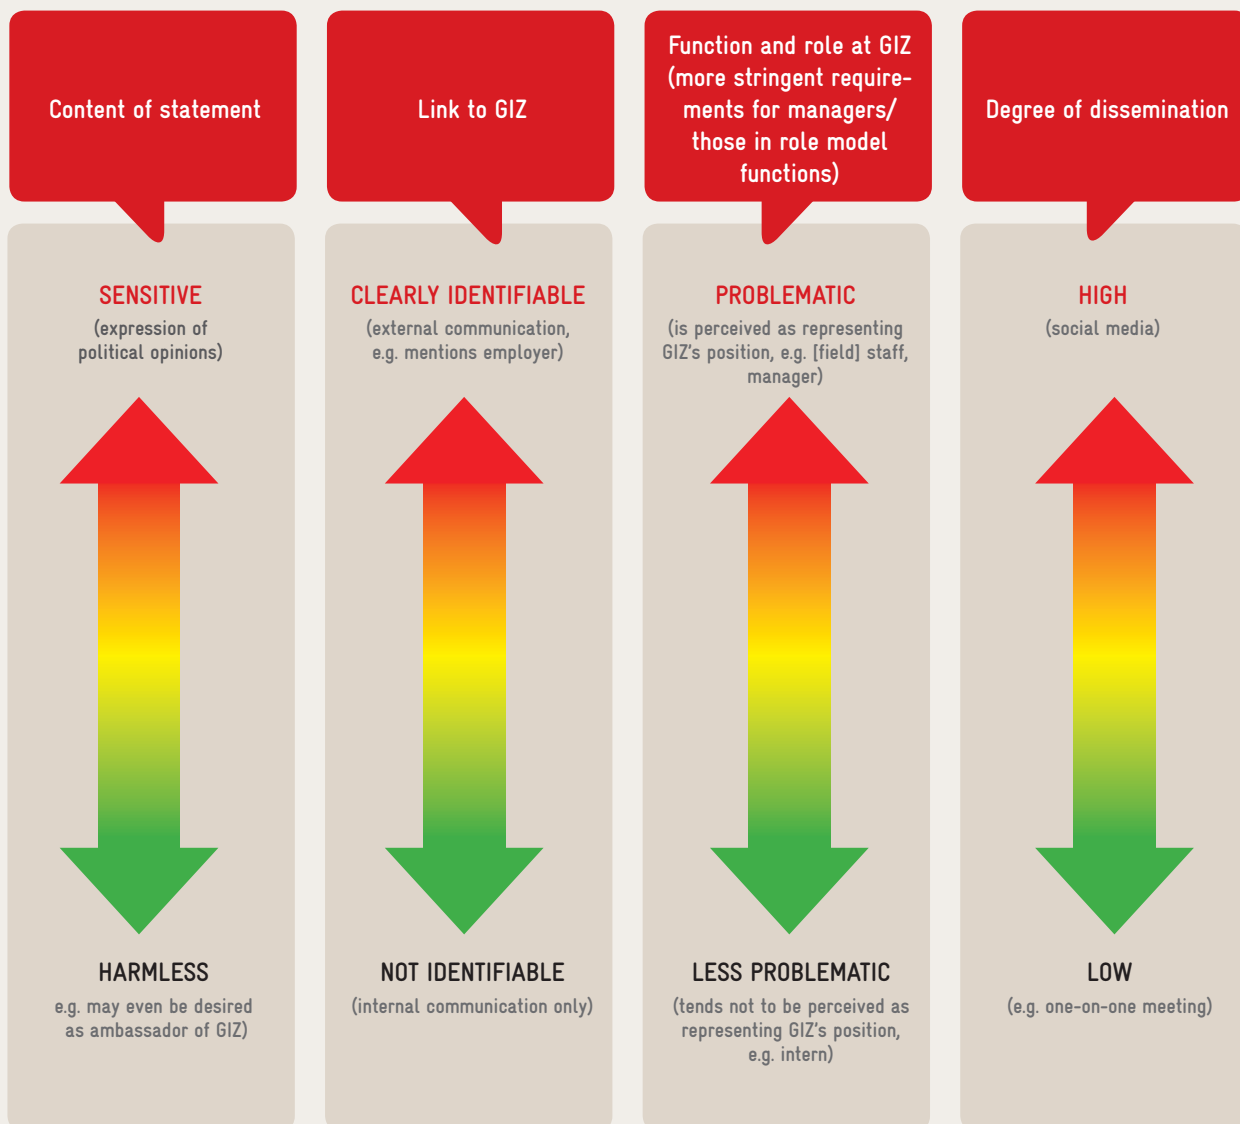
Content of statement

SENSITIVE
(expression of political opinions)

HARMLESS
e.g. may even be desired as ambassador of GIZ)

Link to GIZ

CLEARLY IDENTIFIABLE
(external communication, e.g. mentions employer)

NOT IDENTIFIABLE
(internal communication only)

Function and role at GIZ (more stringent requirements for managers/ those in role model functions)

PROBLEMATIC
(is perceived as representing GIZ's position, e.g. [field] staff, manager)

LESS PROBLEMATIC
(tends not to be perceived as representing GIZ's position, e.g. intern)

Degree of dissemination

HIGH
(social media)

LOW
(e.g. one-on-one meeting)